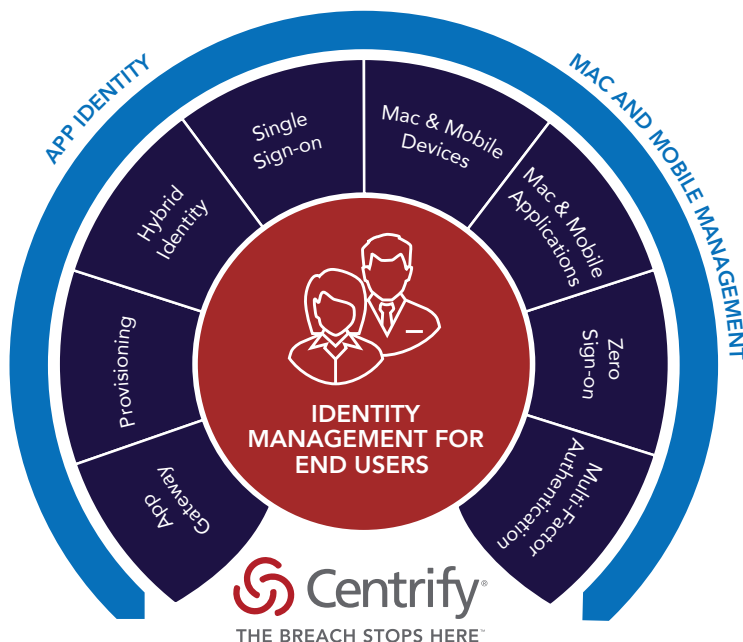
APP IDENTITY

MAC AND MOBILE MANAGEMENT

Single Sign-on

Mac & Mobile Devices

Hybrid Identity

Mac & Mobile Applications

Provisioning

Zero Sign-on

App Gateway

Multi-Factor Authentication

IDENTITY MANAGEMENT FOR END USERS

Centrify®

THE BREACH STOPS HERE™